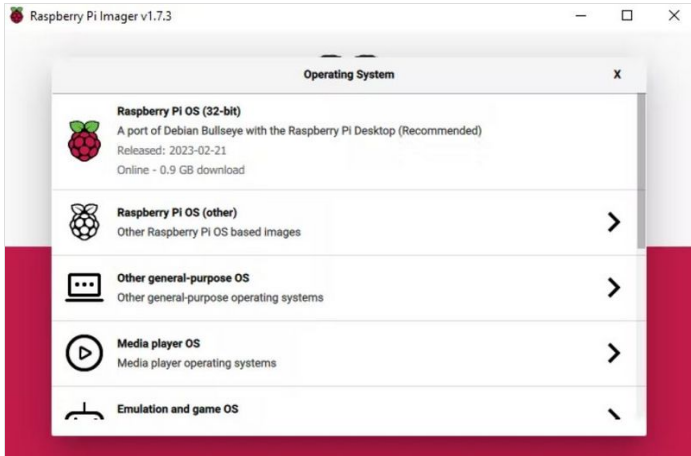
Raspberry Pi Imager v1.7.3

Operating System

X

Raspberry Pi OS (32-bit)
A port of Debian Bullseye with the Raspberry Pi Desktop (Recommended)
Released: 2023-02-21
Online - 0.9 GB download

Raspberry Pi OS (other)
Other Raspberry Pi OS based images

Other general-purpose OS
Other general-purpose operating systems

Media player OS
Media player operating systems

Emulation and game OS